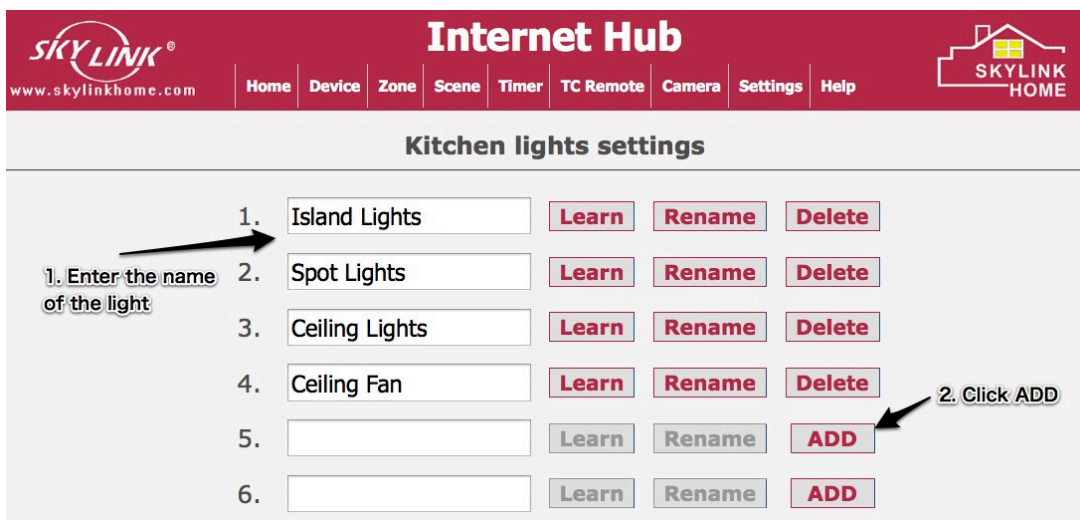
SKY LINK®
www.skylinkhome.com

Internet Hub

Home | Device | Zone | Scene | Timer | TC Remote | Camera | Settings | Help

SKYLINK HOME

Kitchen lights settings

1. Island Lights Learn Rename Delete

2. Spot Lights Learn Rename Delete

3. Ceiling Lights Learn Rename Delete

4. Ceiling Fan Learn Rename Delete

5. Learn Rename ADD

6. Learn Rename ADD

1. Enter the name of the light

2. Click ADD